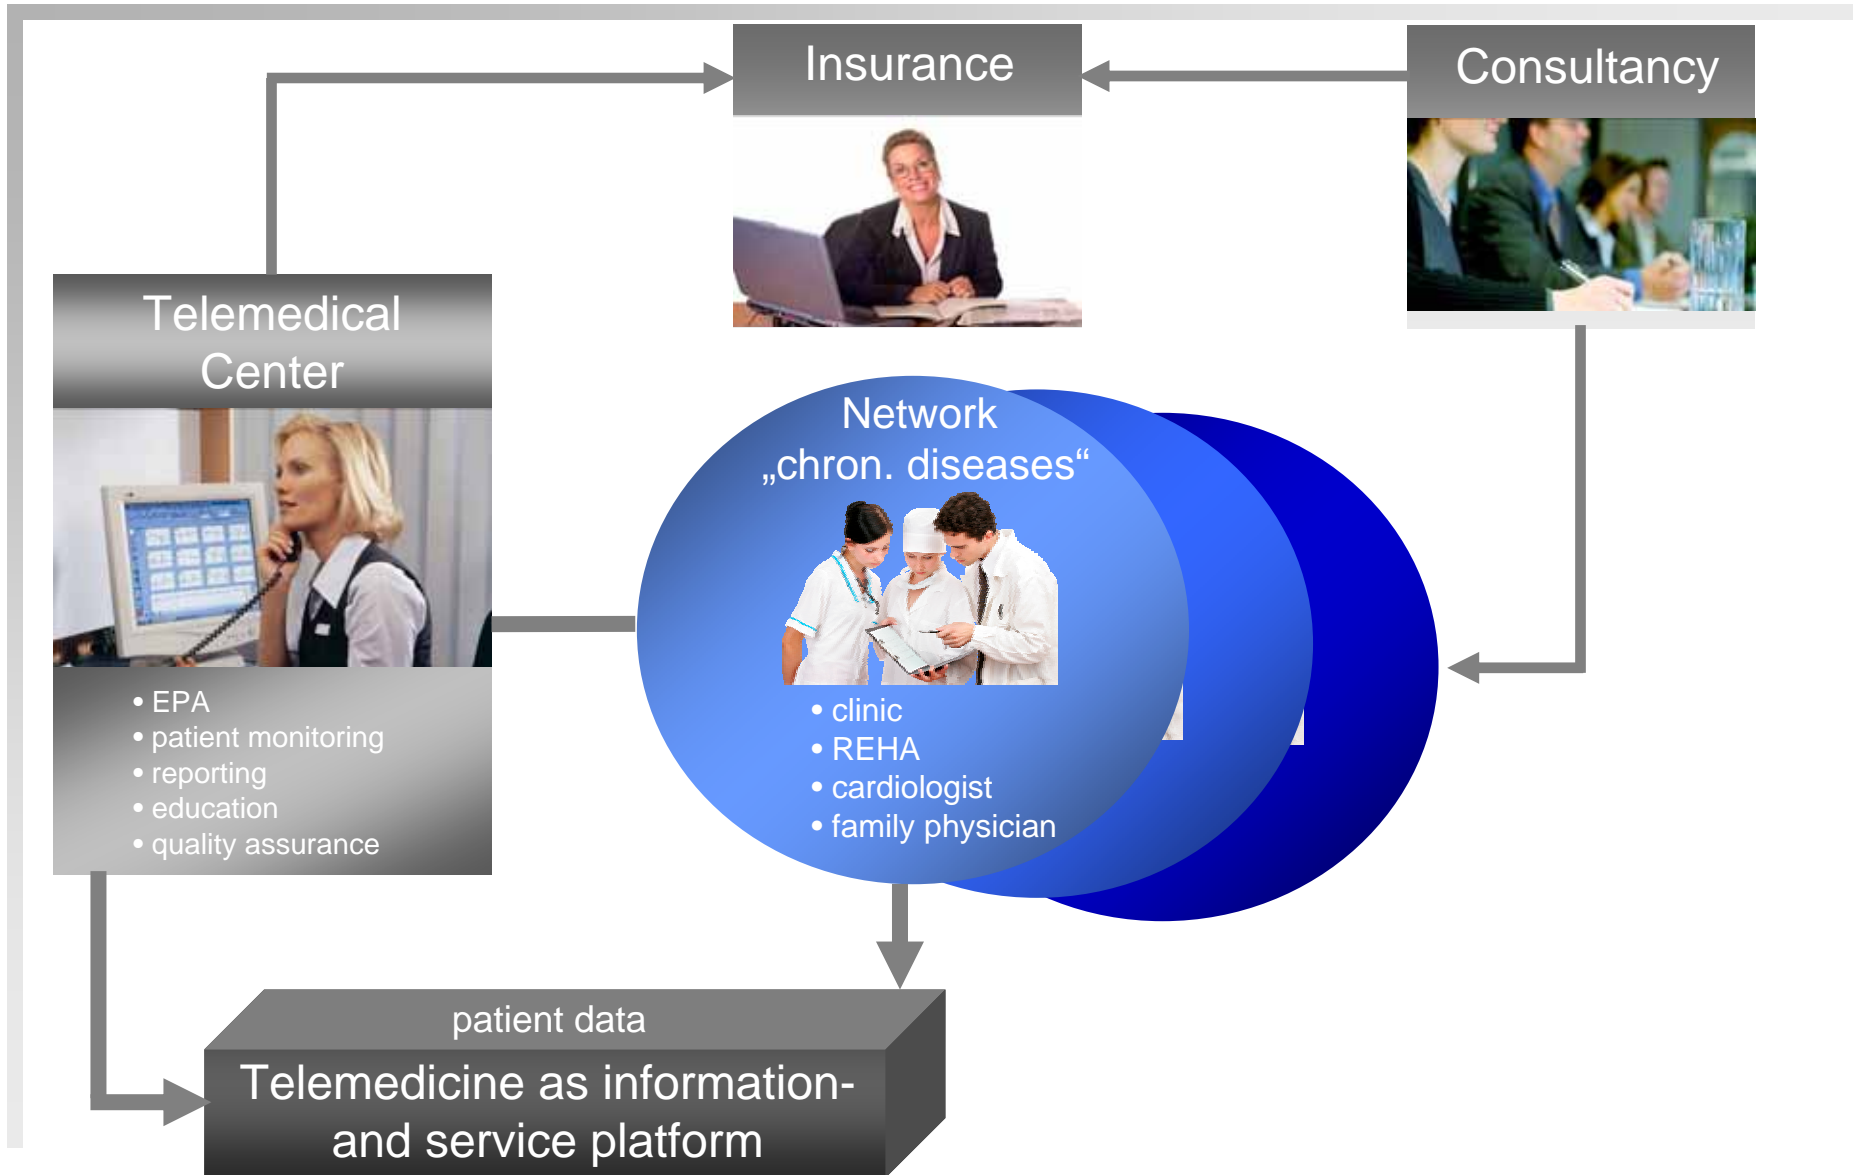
Insurance

Consultancy

Telemedical Center

• EPA
• patient monitoring
• reporting
• education
• quality assurance

Network „chron. diseases“

• clinic
• REHA
• cardiologist
• family physician

patient data

Telemedicine as information- and service platform